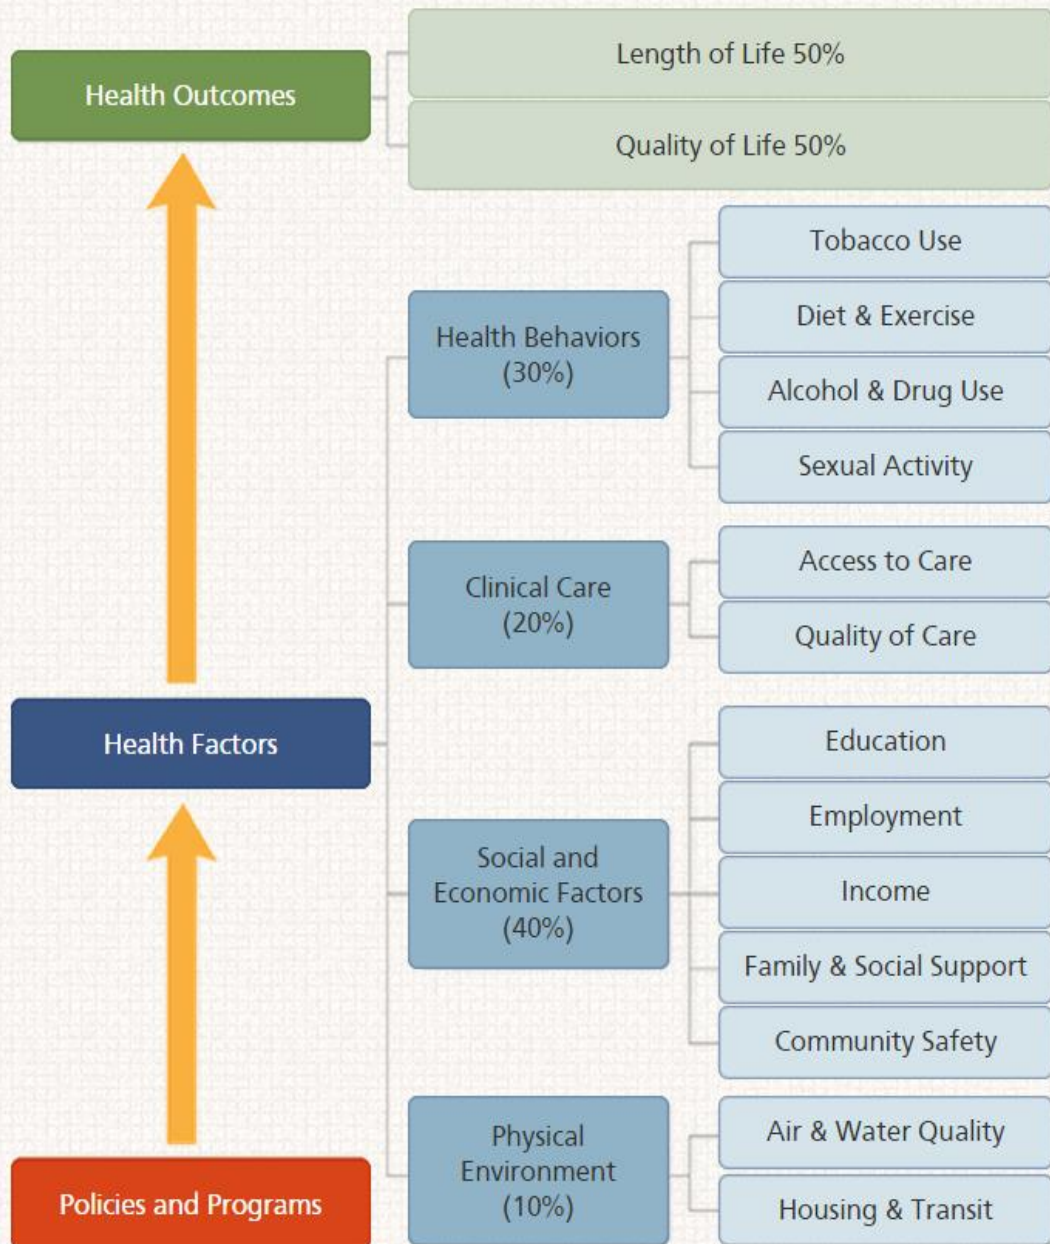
Health Outcomes

Length of Life 50%

Quality of Life 50%

Health Factors

Health Behaviors (30%)

Tobacco Use

Diet & Exercise

Alcohol & Drug Use

Sexual Activity

Clinical Care (20%)

Access to Care

Quality of Care

Social and Economic Factors (40%)

Education

Employment

Income

Family & Social Support

Community Safety

Physical Environment (10%)

Air & Water Quality

Housing & Transit

Policies and Programs